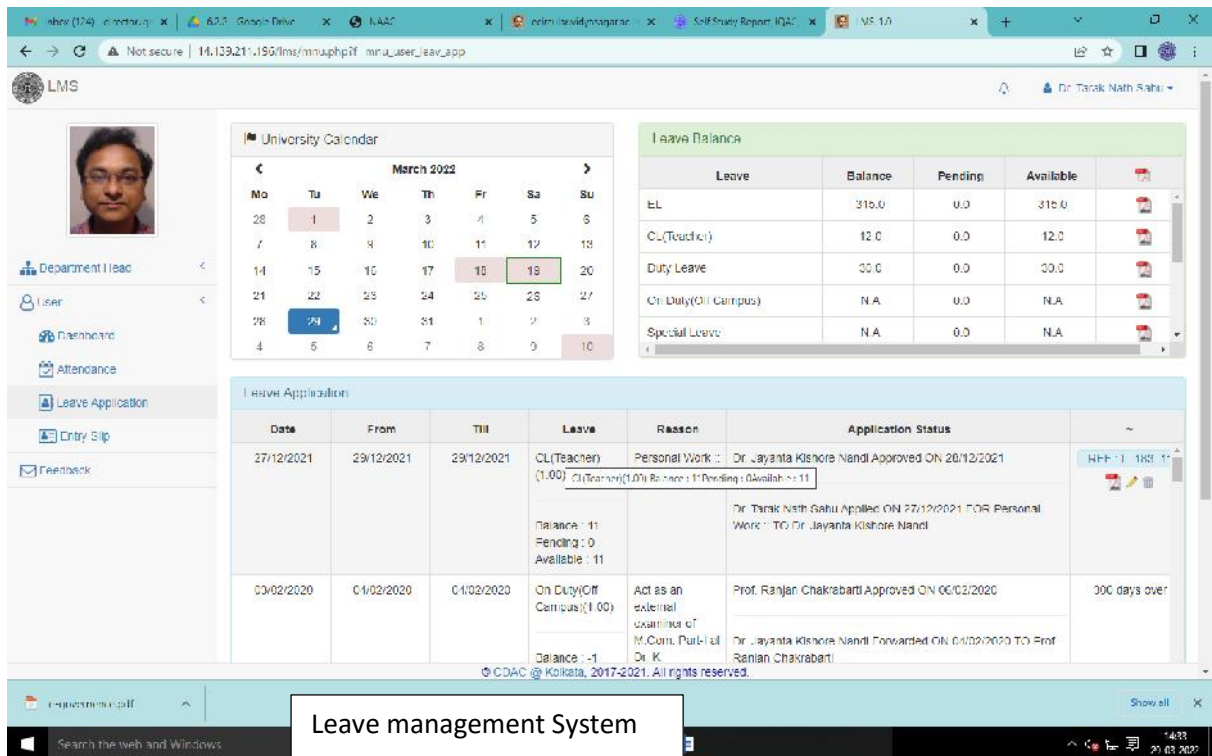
Inbox (124) - director.iq... | 6.2.3 - Google Drive | NAAC | ecircular.vidyasagar.ac | Self Study Report IQAC | LMS 1.0

Not secure | 14.139.211.196/lms/mnu.php?f=mnu_user_leav_app

LMS

Dr Tarak Nath Sahu

Department Head
User
Dashboard
Attendance
Leave Application
Entry Slip
Feedback

University Calendar

March 2022

| Mo | Tu | We | Th | Fr | Sa | Su |
|---|---|---|---|---|---|---|
| 28 | 1 | 2 | 3 | 4 | 5 | 6 |
| 7 | 8 | 9 | 10 | 11 | 12 | 13 |
| 14 | 15 | 16 | 17 | 18 | 19 | 20 |
| 21 | 22 | 23 | 24 | 25 | 26 | 27 |
| 28 | 29 | 30 | 31 | 1 | 2 | 3 |
| 4 | 5 | 6 | 7 | 8 | 9 | 10 |

Leave Balance

| Leave | Balance | Pending | Available | |
|---|---|---|---|---|
| EL | 316.0 | 0.0 | 316.0 | |
| CL(Teacher) | 12.0 | 0.0 | 12.0 | |
| Duty Leave | 30.0 | 0.0 | 30.0 | |
| On Duty(Off Campus) | N.A | 0.0 | N.A | |
| Special Leave | N.A | 0.0 | N.A | |

Leave Application

| Date | From | Till | Leave | Reason | Application Status | ~ |
|---|---|---|---|---|---|---|
| 27/12/2021 | 29/12/2021 | 29/12/2021 | CL(Teacher) (1.00) CL(Teacher)(1.00) Balance : 11 Pending : 0 Available : 11 Balance : 11 Pending : 0 Available : 11 | Personal Work : | Dr. Jayanta Kishore Nandi Approved ON 28/12/2021 Dr. Tarak Nath Sahu Applied ON 27/12/2021 FOR Personal Work : TO Dr. Jayanta Kishore Nandi | REF : 183 11 |
| 03/02/2020 | 04/02/2020 | 04/02/2020 | On Duty(Off Campus)(1.00) Balance : -1 | Act as an external examiner of M.Com. Part-I at Dr. K. | Prof. Ranjan Chakrabarti Approved ON 06/02/2020 Dr. Jayanta Kishore Nandi Forwarded ON 04/02/2020 TO Prof. Ranjan Chakrabarti | 000 days over |

© CDAC @ Kolkata, 2017-2021. All rights reserved.

Show all

Search the web and Windows

Leave management System

14:33 29-03-2022